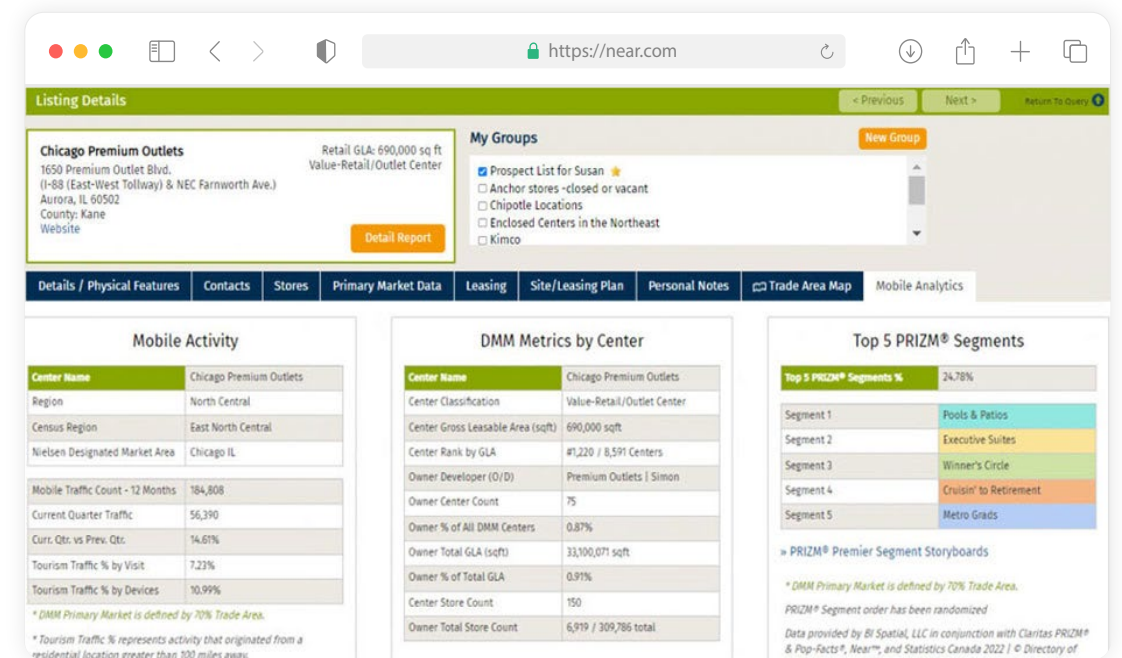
https://near.com

Listing Details

< Previous Next > Return To Query

Chicago Premium Outlets
1650 Premium Outlet Blvd.
(I-88 (East-West Tollway) & NEC Farnworth Ave.)
Aurora, IL 60502
County: Kane
Website

Retail GLA: 690,000 sq ft
Value-Retail/Outlet Center

Detail Report

My Groups

New Group

Prospect List for Susan
Anchor stores -closed or vacant
Chipotle Locations
Enclosed Centers in the Northeast
Kimco

Details / Physical Features | Contacts | Stores | Primary Market Data | Leasing | Site/Leasing Plan | Personal Notes | Trade Area Map | Mobile Analytics

Mobile Activity

| Center Name | Chicago Premium Outlets |
|---|---|
| Region | North Central |
| Census Region | East North Central |
| Nielsen Designated Market Area | Chicago IL |

| Mobile Traffic Count - 12 Months | 184,808 |
|---|---|
| Current Quarter Traffic | 56,390 |
| Curr. Qtr. vs Prev. Qtr. | 14.61% |
| Tourism Traffic % by Visit | 7.23% |
| Tourism Traffic % by Devices | 10.99% |

* DMM Primary Market is defined by 70% Trade Area.

* Tourism Traffic % represents activity that originated from a residential location greater than 100 miles away.

DMM Metrics by Center

| Center Name | Chicago Premium Outlets |
|---|---|
| Center Classification | Value-Retail/Outlet Center |
| Center Gross Leasable Area (sqft) | 690,000 sqft |
| Center Rank by GLA | #1,220 / 8,591 Centers |
| Owner Developer (O/D) | Premium Outlets \| Simon |
| Owner Center Count | 75 |
| Owner % of All DMM Centers | 0.87% |
| Owner Total GLA (sqft) | 33,100,071 sqft |
| Owner % of Total GLA | 0.91% |
| Center Store Count | 150 |
| Owner Total Store Count | 6,919 / 309,786 total |

Top 5 PRIZM® Segments

| Top 5 PRIZM® Segments % | 24.78% |
|---|---|

| Segment 1 | Pools & Patios |
|---|---|
| Segment 2 | Executive Suites |
| Segment 3 | Winner's Circle |
| Segment 4 | Cruisin' to Retirement |
| Segment 5 | Metro Grads |

» PRIZM® Premier Segment Storyboards

* DMM Primary Market is defined by 70% Trade Area.

PRIZM® Segment order has been randomized

Data provided by BI Spatial, LLC in conjunction with Claritas PRIZM® & Pop-Facts®, Near™, and Statistics Canada 2022 | © Directory of